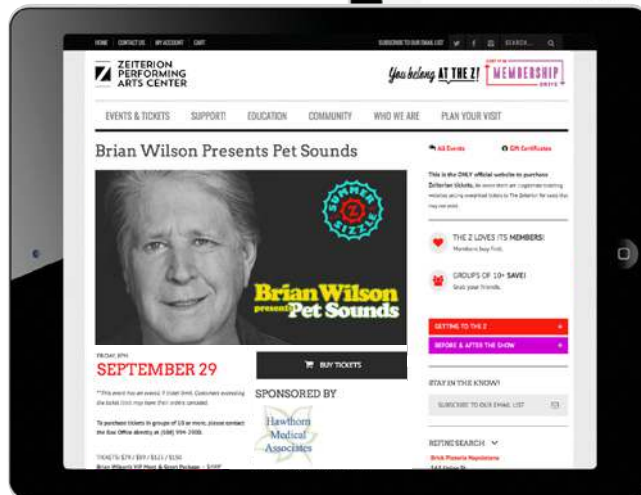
HOME CONTACT US MY ACCOUNT CART

SUBSCRIBE TO OUR EMAIL LIST

SEARCH...

ZEITERION PERFORMING ARTS CENTER

You belong AT THE Z!

MEMBERSHIP DRIVE

EVENTS & TICKETS SUPPORT! EDUCATION COMMUNITY WHO WE ARE PLAN YOUR VISIT

Brian Wilson Presents Pet Sounds

SUMMER SIZZLE

Brian Wilson presents Pet Sounds

FRIDAY, 8PM

SEPTEMBER 29

BUY TICKETS

SPONSORED BY

Hawthorn Medical Associates

All Events

Gift Certificates

This is the ONLY official website to purchase Zeiterion tickets. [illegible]

THE Z LOVES ITS MEMBERS!

Members buy first.

GROUPS OF 10+ SAVE!

Grab your friends.

GETTING TO THE Z

BEFORE & AFTER THE SHOW

STAY IN THE KNOW!

SUBSCRIBE TO OUR EMAIL LIST

REFINE SEARCH

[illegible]

To purchase tickets in groups of 10 or more, please contact the Box Office directly at (508) 994-2900.

TICKETS: $79 / $69 / $59 / $150

Brian Wilson's VIP Meet & Greet Package – $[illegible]